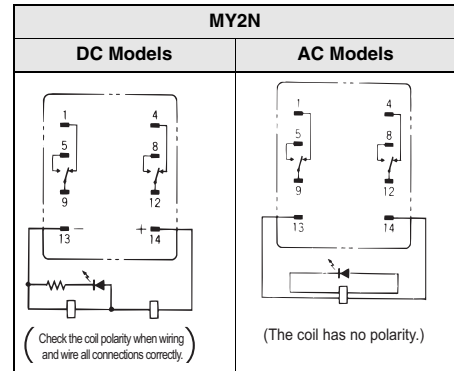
| MY2N | |
|---|---|
| DC Models | AC Models |
| 1 4 5 8 9 12 13 − + 14 | 1 4 5 8 9 12 13 14 |
| (Check the coil polarity when wiring and wire all connections correctly.) | (The coil has no polarity.) |